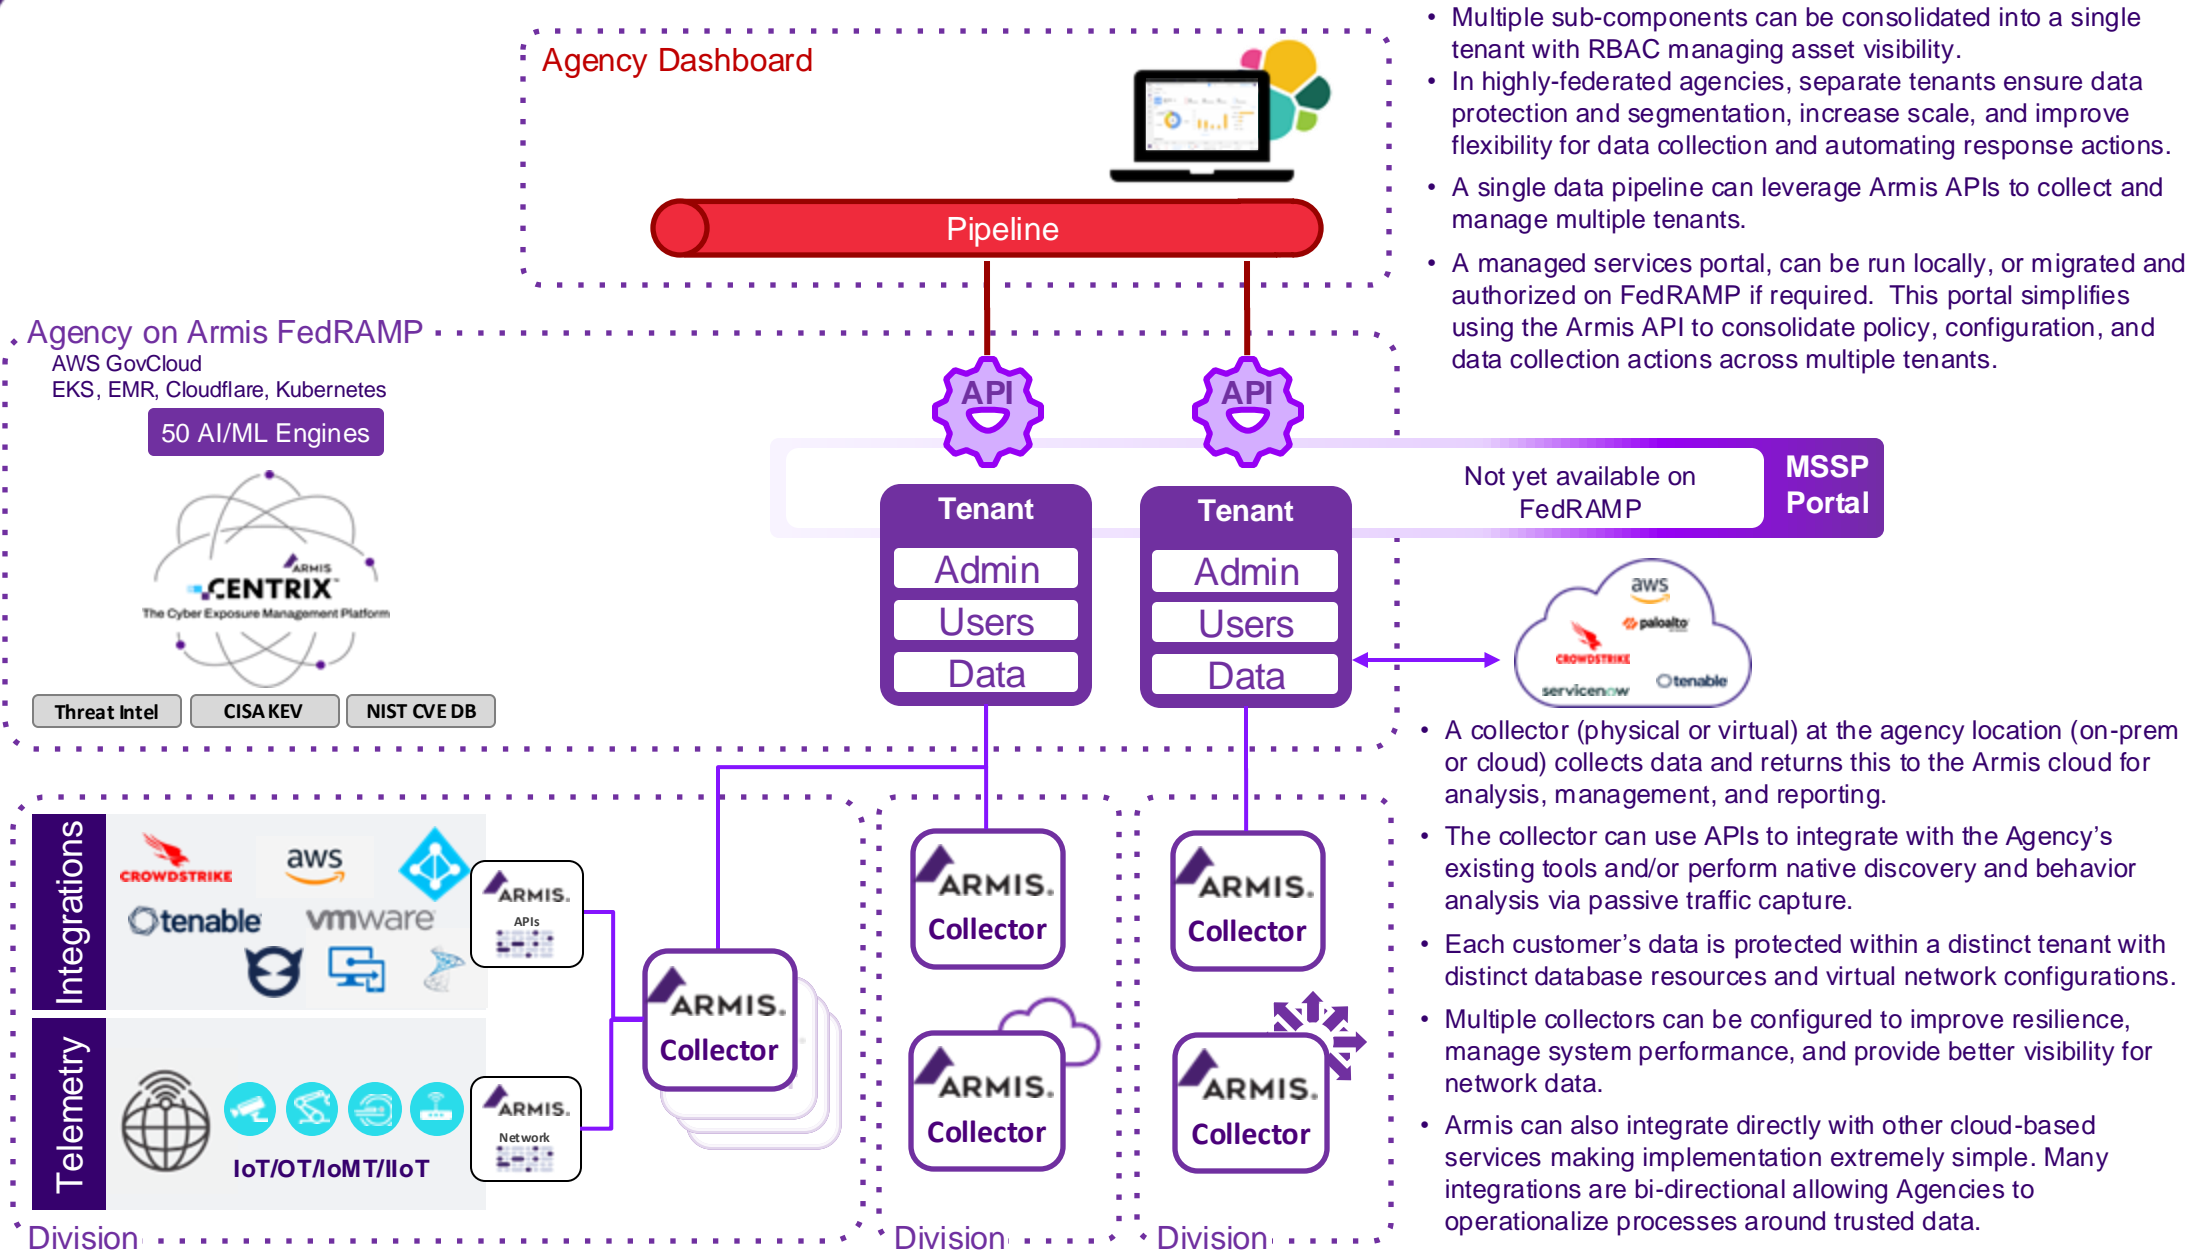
Agency Dashboard

Pipeline

Agency on Armis FedRAMP
AWS GovCloud
EKS, EMR, Cloudflare, Kubernetes

50 AI/ML Engines

ARMIS
CENTRIX
The Cyber Exposure Management Platform

Threat Intel
CISA KEV
NIST CVE DB

API
API

Tenant
Admin
Users
Data

Tenant
Admin
Users
Data

Not yet available on FedRAMP

MSSP Portal

aws
paloalto
CROWDSTRIKE
servicenow
tenable

Integrations
CROWDSTRIKE
aws
tenable
vmware

ARMIS
APIs

Telemetry
IoT/OT/IoMT/IIoT

ARMIS
Network

ARMIS
Collector

ARMIS
Collector

ARMIS
Collector

ARMIS
Collector

ARMIS
Collector

Division
Division
Division

• Multiple sub-components can be consolidated into a single tenant with RBAC managing asset visibility.
• In highly-federated agencies, separate tenants ensure data protection and segmentation, increase scale, and improve flexibility for data collection and automating response actions.
• A single data pipeline can leverage Armis APIs to collect and manage multiple tenants.
• A managed services portal, can be run locally, or migrated and authorized on FedRAMP if required. This portal simplifies using the Armis API to consolidate policy, configuration, and data collection actions across multiple tenants.

• A collector (physical or virtual) at the agency location (on-prem or cloud) collects data and returns this to the Armis cloud for analysis, management, and reporting.
• The collector can use APIs to integrate with the Agency's existing tools and/or perform native discovery and behavior analysis via passive traffic capture.
• Each customer's data is protected within a distinct tenant with distinct database resources and virtual network configurations.
• Multiple collectors can be configured to improve resilience, manage system performance, and provide better visibility for network data.
• Armis can also integrate directly with other cloud-based services making implementation extremely simple. Many integrations are bi-directional allowing Agencies to operationalize processes around trusted data.